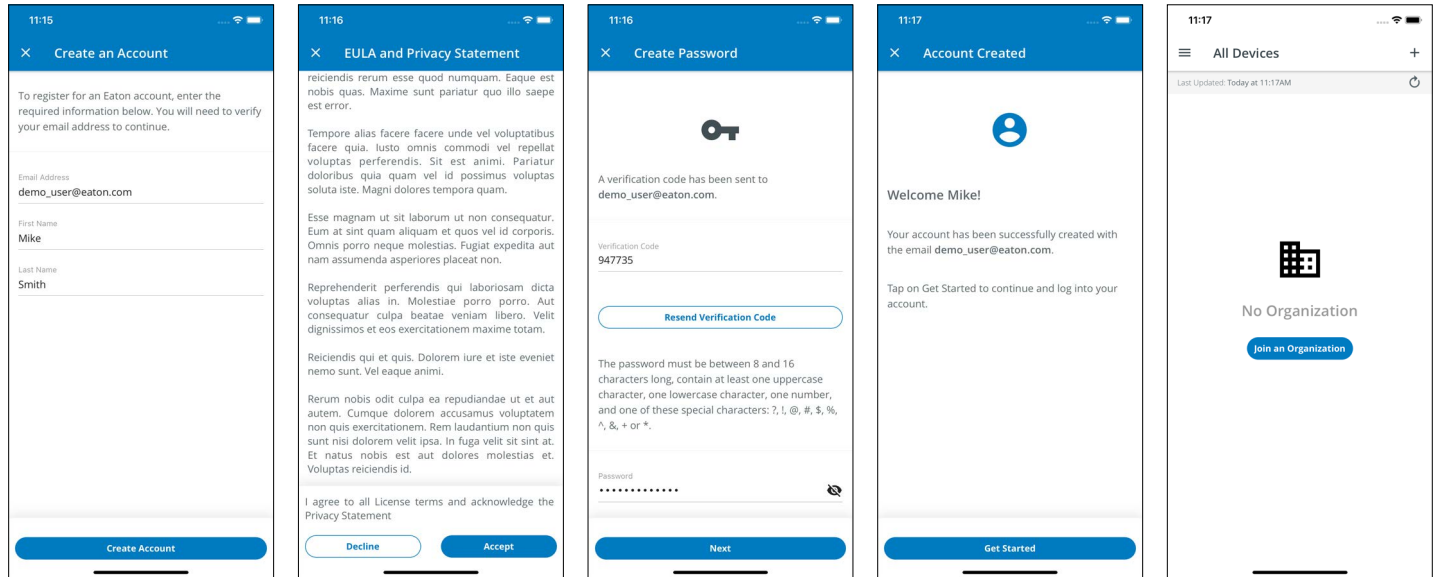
11:15

× Create an Account

To register for an Eaton account, enter the required information below. You will need to verify your email address to continue.

Email Address
demo_user@eaton.com

First Name
Mike

Last Name
Smith

Create Account

11:16

× EULA and Privacy Statement

reiciendis rerum esse quod numquam. Eaque est nobis quas. Maxime sunt pariatur quo illo saepe est error.

Tempore alias facere facere unde vel voluptatibus facere quia. Iusto omnis commodi vel repellat voluptas perferendis. Sit est animi. Pariatur doloribus quia quam vel id possimus voluptas soluta iste. Magni dolores tempora quam.

Esse magnam ut sit laborum ut non consequatur. Eum at sint quam aliquam et quos vel id corporis. Omnis porro neque molestias. Fugiat expedita aut nam assumenda asperiores placeat non.

Reprehenderit perferendis qui laboriosam dicta voluptas alias in. Molestiae porro porro. Aut consequatur culpa beatae veniam libero. Velit dignissimos et eos exercitationem maxime totam.

Reiciendis qui et quis. Dolorem iure et iste eveniet nemo sunt. Vel eaque animi.

Rerum nobis odit culpa ea repudiandae ut et aut autem. Cumque dolorem accusamus voluptatem non quis exercitationem. Rem laudantium non quis sunt nisi dolorem velit ipsa. In fuga velit sit sint at. Et natus nobis est aut dolores molestias et. Voluptas reiciendis id.

I agree to all License terms and acknowledge the Privacy Statement

Decline Accept

11:16

× Create Password

A verification code has been sent to demo_user@eaton.com.

Verification Code
947735

Resend Verification Code

The password must be between 8 and 16 characters long, contain at least one uppercase character, one lowercase character, one number, and one of these special characters: ?, !, @, #, $, %, ^, &, + or *.

Password
•••••••••••••

Next

11:17

× Account Created

Welcome Mike!

Your account has been successfully created with the email demo_user@eaton.com.

Tap on Get Started to continue and log into your account.

Get Started

11:17

All Devices +

Last Updated: Today at 11:17AM

No Organization

Join an Organization